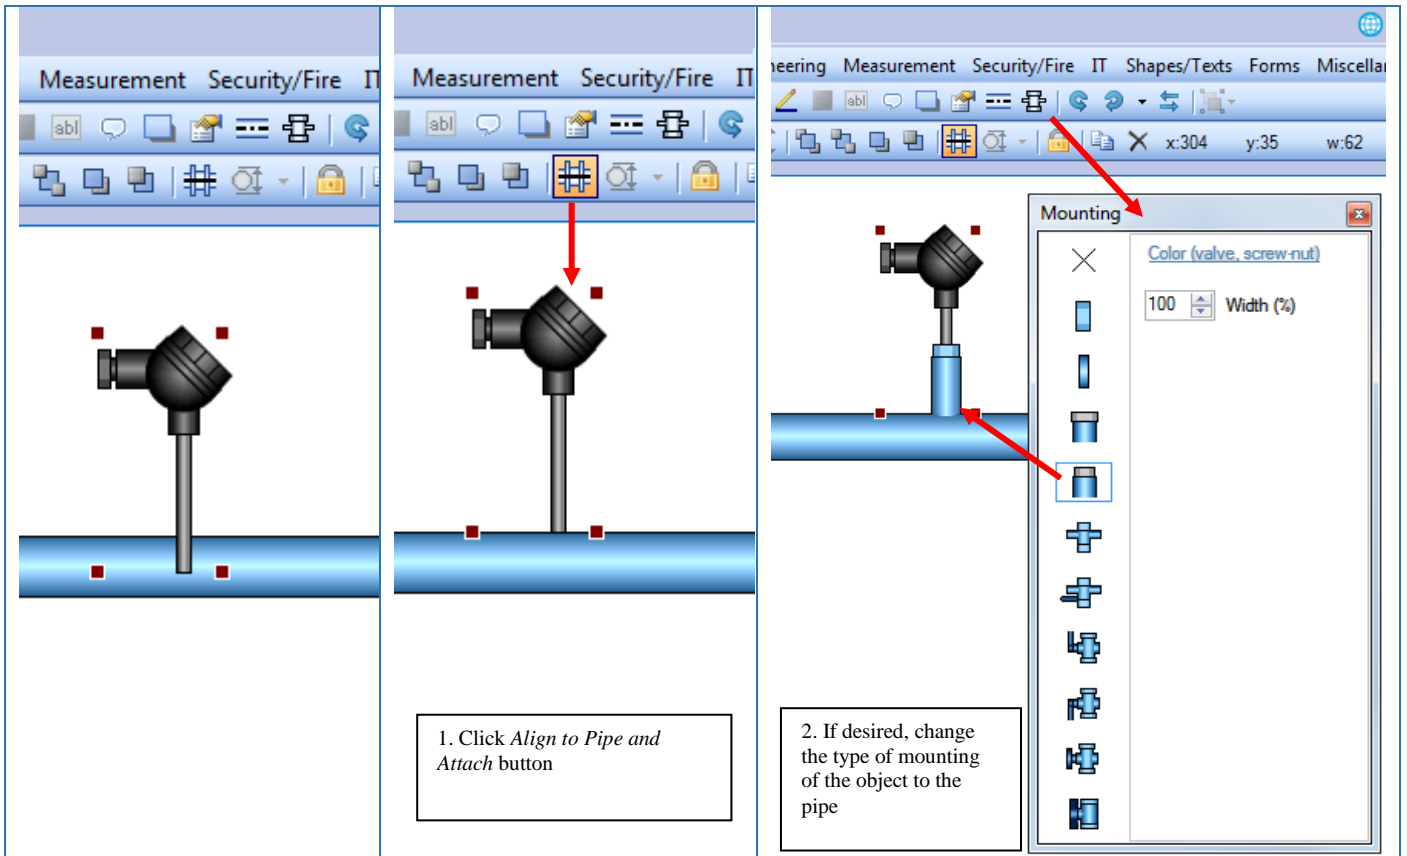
Measurement Security/Fire IT

abl

Measurement Security/Fire IT

abl

1. Click *Align to Pipe and Attach* button

ieering Measurement Security/Fire IT Shapes/Texts Forms Miscella

abl

x:304 y:35 w:62

Mounting

Color (valve, screw-nut)

100 Width (%)

2. If desired, change the type of mounting of the object to the pipe